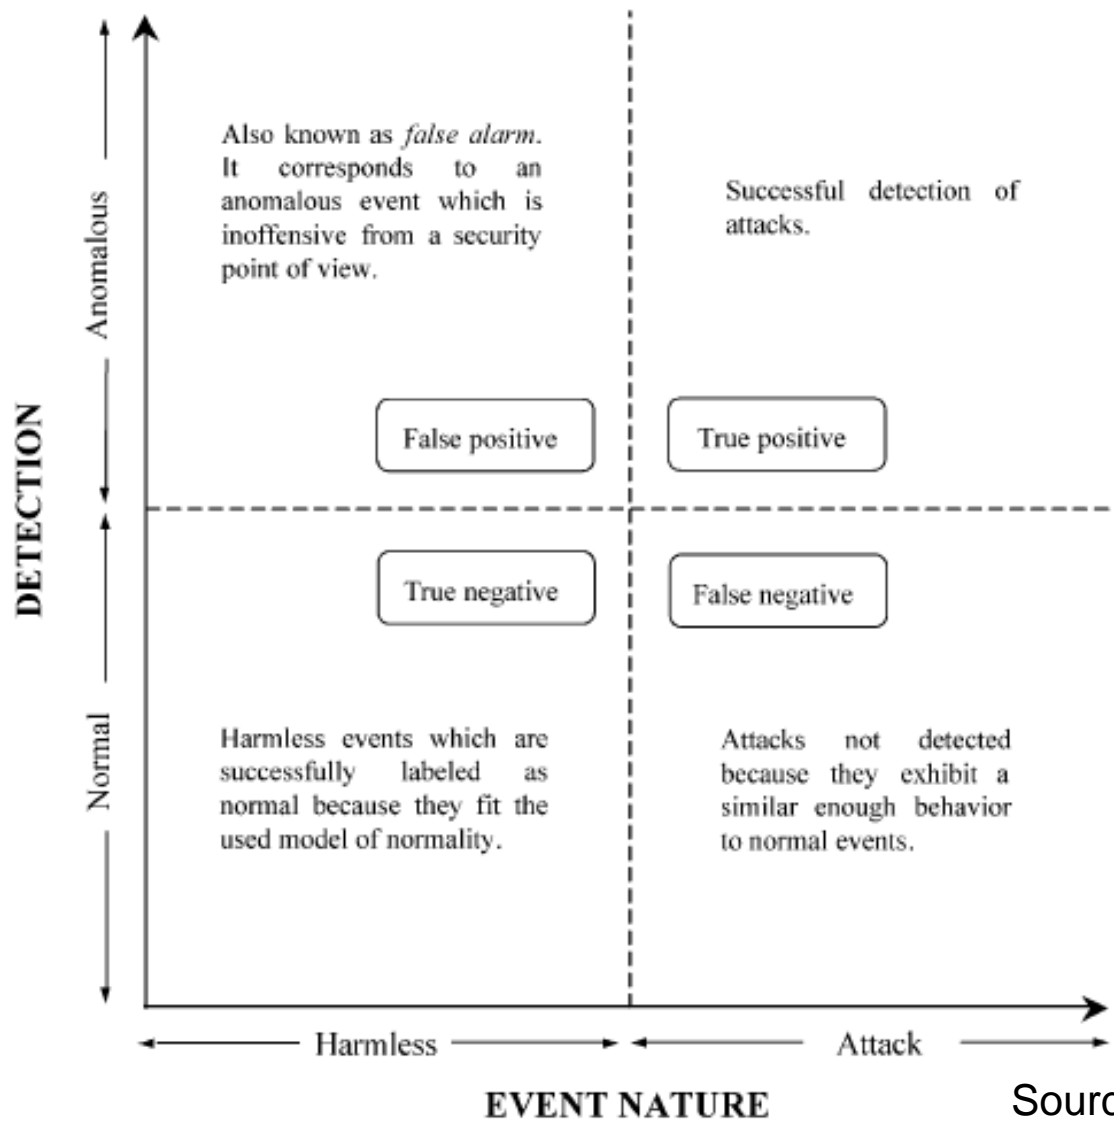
DETECTION

Anomalous

Normal

Also known as *false alarm*. It corresponds to an anomalous event which is inoffensive from a security point of view.

Successful detection of attacks.

False positive

True positive

True negative

False negative

Harmless events which are successfully labeled as normal because they fit the used model of normality.

Attacks not detected because they exhibit a similar enough behavior to normal events.

Harmless

Attack

EVENT NATURE

Sourc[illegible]